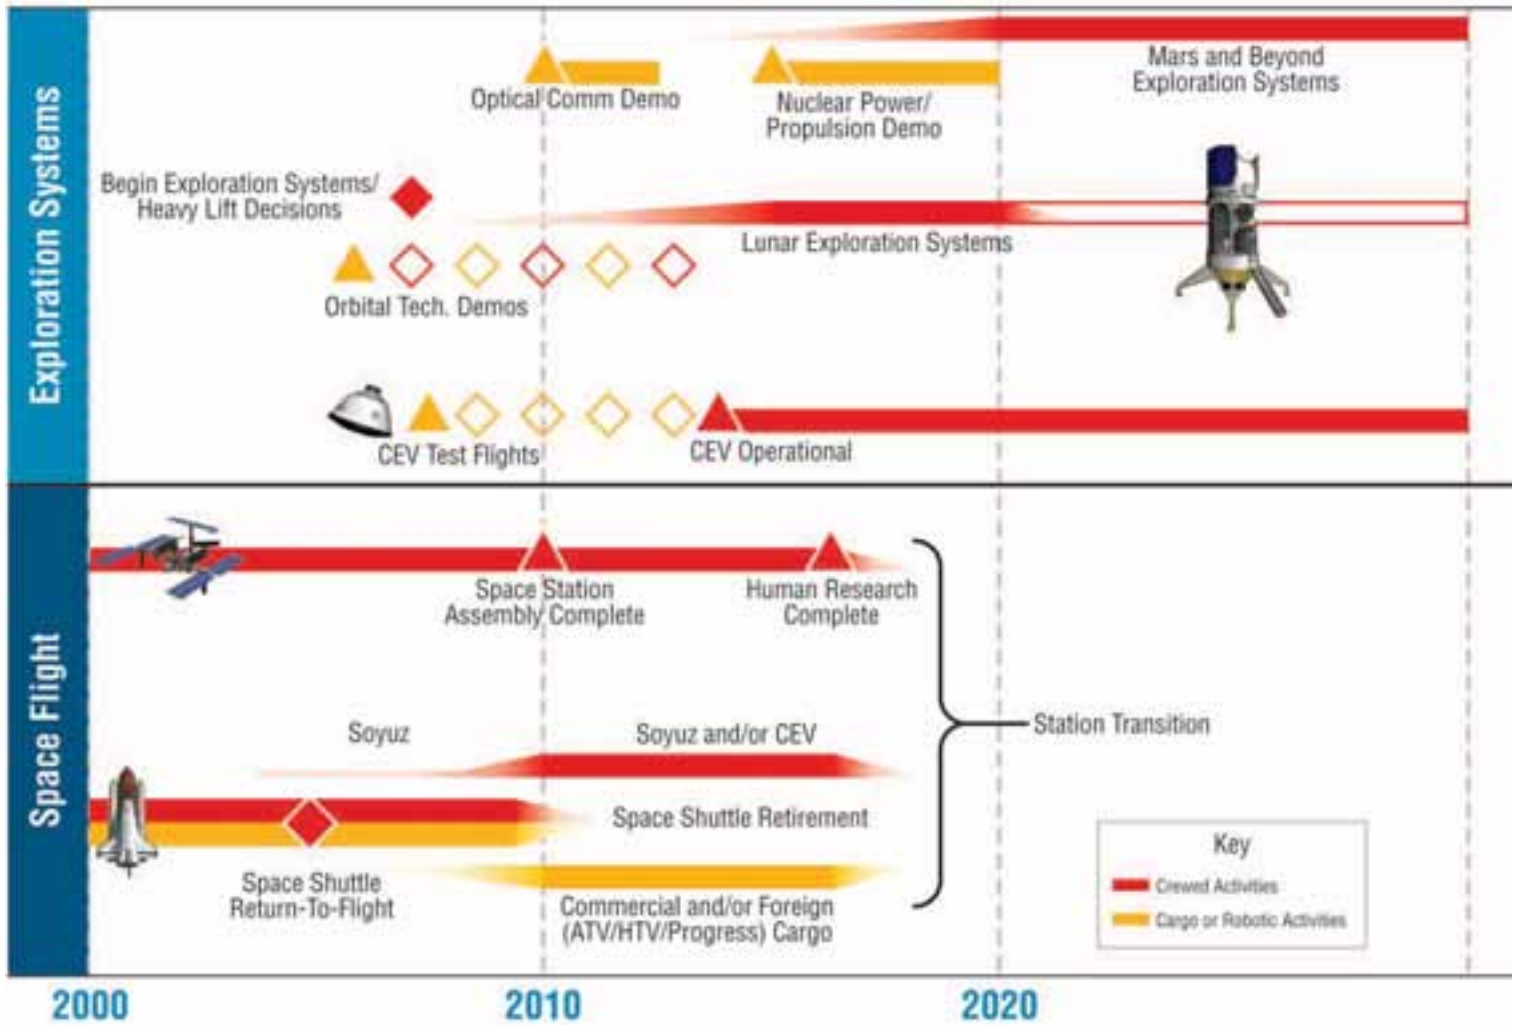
Exploration Systems

Optical Comm Demo

Nuclear Power/ Propulsion Demo

Mars and Beyond Exploration Systems

Begin Exploration Systems/ Heavy Lift Decisions

Lunar Exploration Systems

Orbital Tech. Demos

CEV Test Flights

CEV Operational

Space Flight

Space Station Assembly Complete

Human Research Complete

Station Transition

Soyuz

Soyuz and/or CEV

Space Shuttle Retirement

Space Shuttle Return-To-Flight

Commercial and/or Foreign (ATV/HTV/Progress) Cargo

Key

Crewed Activities

Cargo or Robotic Activities

2000

2010

2020